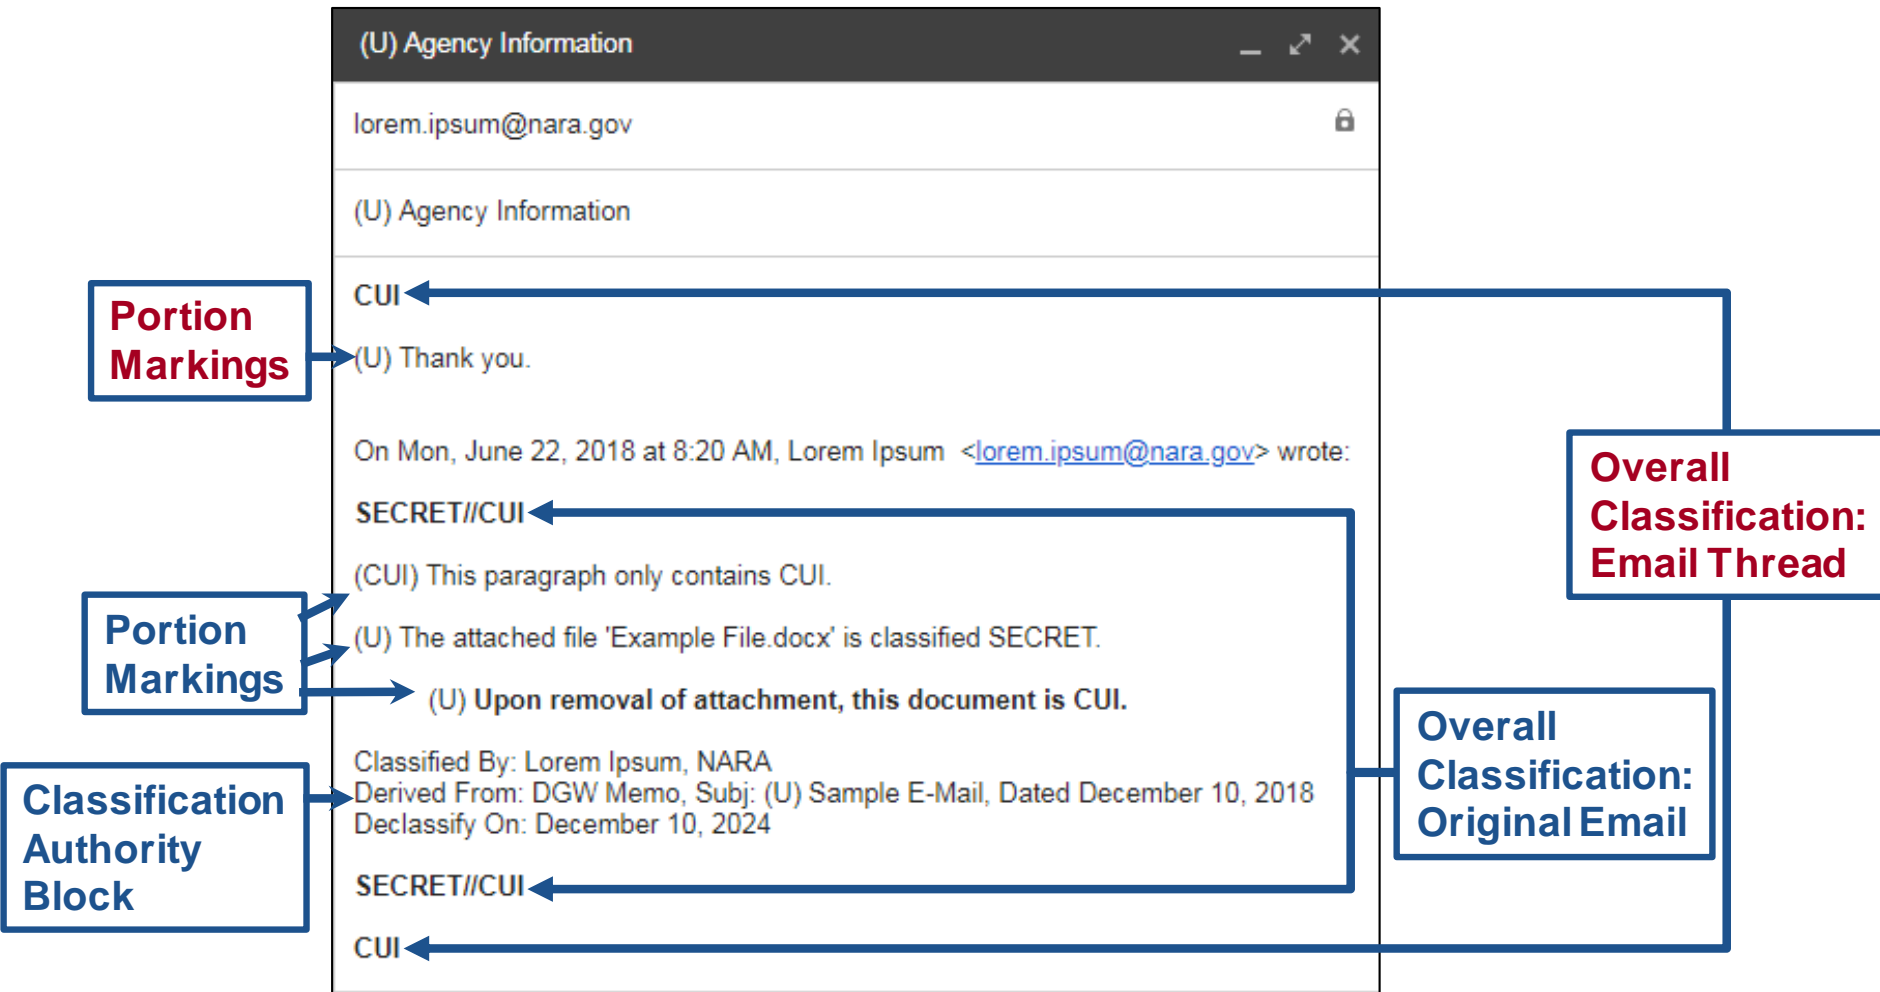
(U) Agency Information

lorem.ipsum@nara.gov

(U) Agency Information

Portion Markings

CUI

(U) Thank you.

On Mon, June 22, 2018 at 8:20 AM, Lorem Ipsum <lorem.ipsum@nara.gov> wrote:

Overall Classification: Email Thread

SECRET//CUI

Portion Markings

(CUI) This paragraph only contains CUI.

(U) The attached file 'Example File.docx' is classified SECRET.

(U) Upon removal of attachment, this document is CUI.

Overall Classification: Original Email

Classification Authority Block

Classified By: Lorem Ipsum, NARA
Derived From: DGW Memo, Subj: (U) Sample E-Mail, Dated December 10, 2018
Declassify On: December 10, 2024

SECRET//CUI

CUI